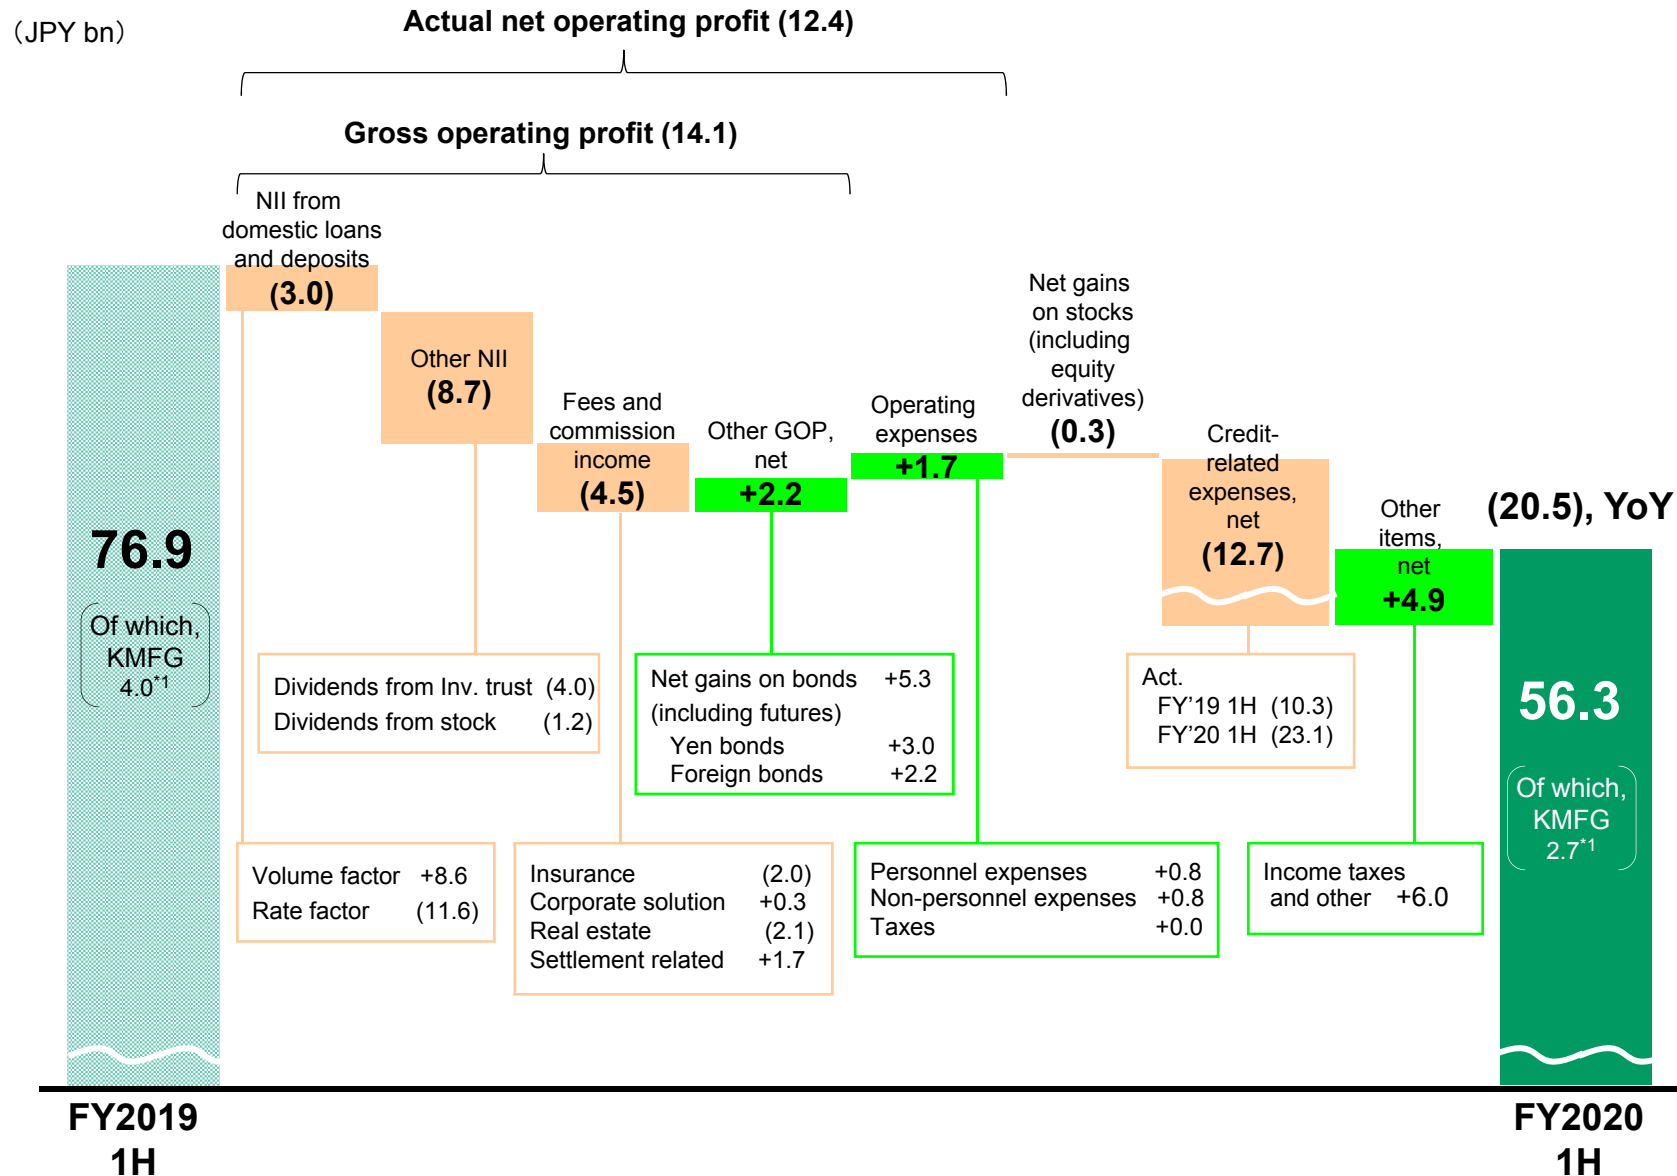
(JPY bn)

Actual net operating profit (12.4)

Gross operating profit (14.1)

NII from domestic loans and deposits
(3.0)

Other NII
(8.7)

Fees and commission income
(4.5)

Other GOP, net
+2.2

Operating expenses
+1.7

Net gains on stocks (including equity derivatives)
(0.3)

Credit-related expenses, net
(12.7)

Other items, net
+4.9

(20.5), YoY

76.9
Of which, KMFG
$4.0^{*1}$

56.3
Of which, KMFG
$2.7^{*1}$

| Dividends from Inv. trust | (4.0) |
|---|---|
| Dividends from stock | (1.2) |

Net gains on bonds +5.3
(including futures)
Yen bonds +3.0
Foreign bonds +2.2

Act.
FY'19 1H (10.3)
FY'20 1H (23.1)

Volume factor +8.6
Rate factor (11.6)

| Insurance | (2.0) |
|---|---|
| Corporate solution | +0.3 |
| Real estate | (2.1) |
| Settlement related | +1.7 |

| Personnel expenses | +0.8 |
|---|---|
| Non-personnel expenses | +0.8 |
| Taxes | +0.0 |

Income taxes and other +6.0

FY2019 1H

FY2020 1H